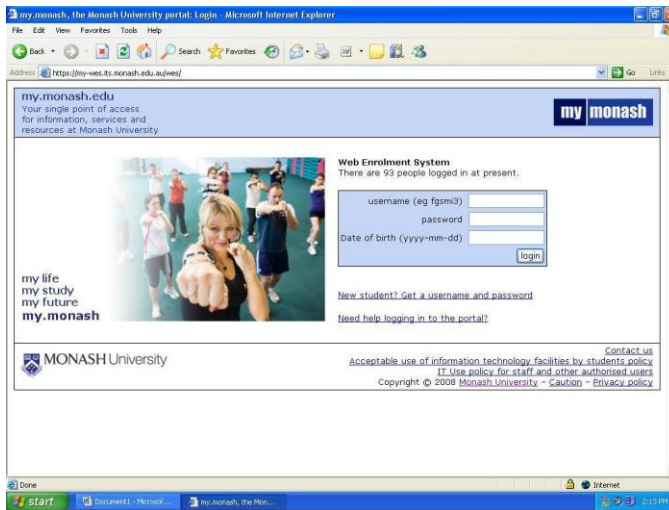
my.monash, the Monash University portal: Login - Microsoft Internet Explorer

File Edit View Favorites Tools Help

Back Search Favorites

Address https://my-wes.its.monash.edu.au/wes/

Go Links

my.monash.edu
Your single point of access for information, services and resources at Monash University

my monash

my life
my study
my future
my.monash

Web Enrolment System
There are 93 people logged in at present.

| | |
|---|---|
| username (eg fgsmi3) | |
| password | |
| Date of birth (yyyy-mm-dd) | |

login

New student? Get a username and password

Need help logging in to the portal?

MONASH University

Contact us
Acceptable use of information technology facilities by students policy
IT Use policy for staff and other authorised users
Copyright © 2008 Monash University - Caution - Privacy policy

Done

Internet

start Document1 - Microsof... my.monash, the Mon...

2:13 PM